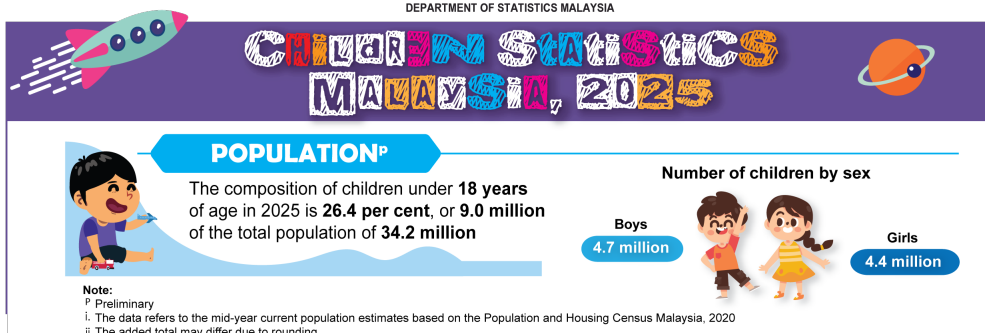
DEPARTMENT OF STATISTICS MALAYSIA

CHILDREN STATISTICS MALAYSIA, 2025

POPULATION$^{P}$

The composition of children under **18 years** of age in 2025 is **26.4 per cent**, or **9.0 million** of the total population of **34.2 million**

Number of children by sex

Boys
4.7 million

Girls
4.4 million

Note:
$^{P}$ Preliminary
i. The data refers to the mid-year current population estimates based on the Population and Housing Census Malaysia, 2020
ii. The added total may differ due to rounding